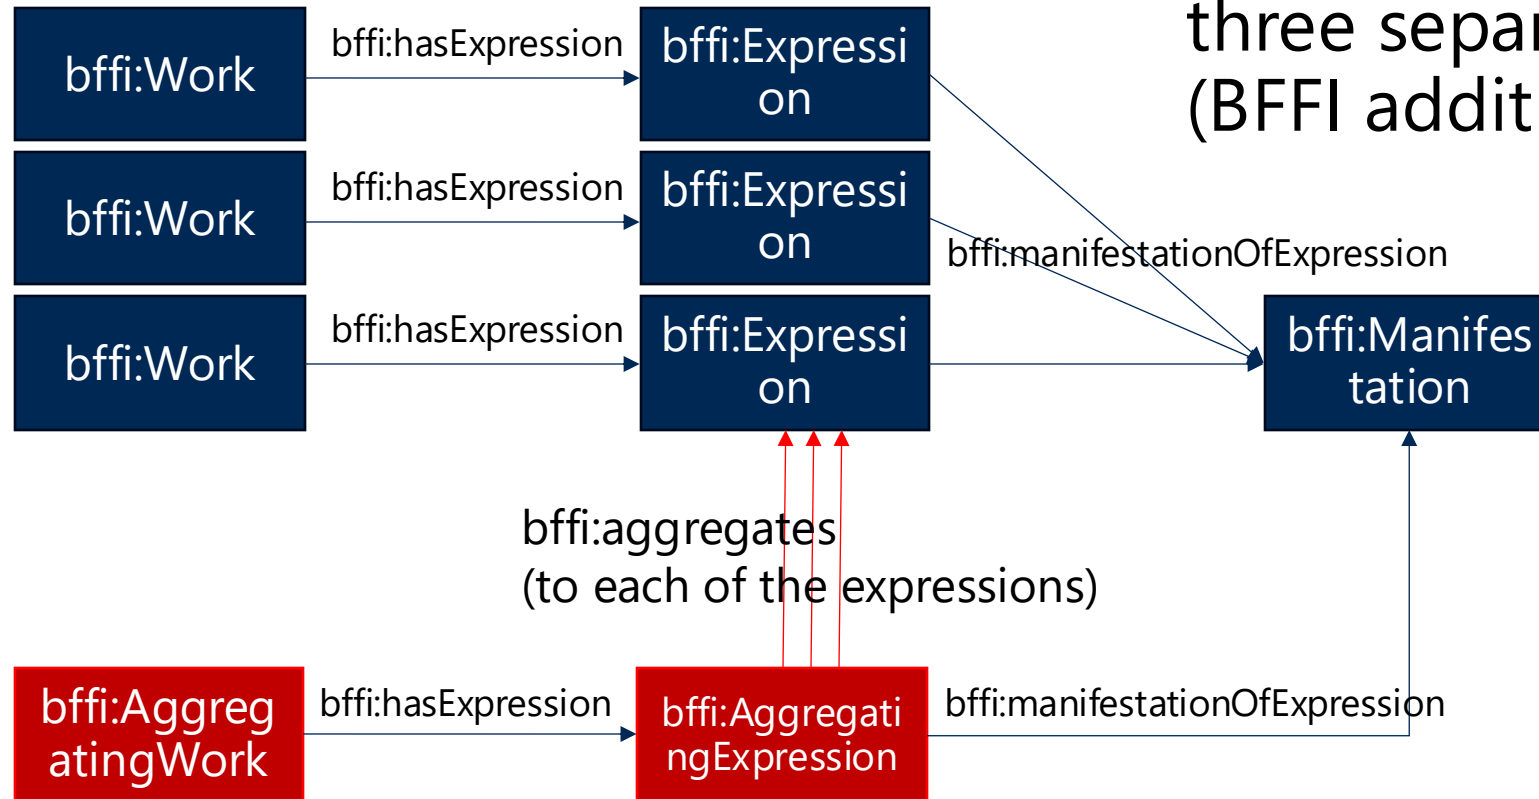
three separ
(BFFI addit

bffi:Work

bffi:hasExpression

bffi:Expression

bffi:Work

bffi:hasExpression

bffi:Expression

bffi:Work

bffi:hasExpression

bffi:Expression

bffi:manifestationOfExpression

bffi:Manifestation

bffi:aggregates
(to each of the expressions)

bffi:AggregatingWork

bffi:hasExpression

bffi:AggregatingExpression

bffi:manifestationOfExpression